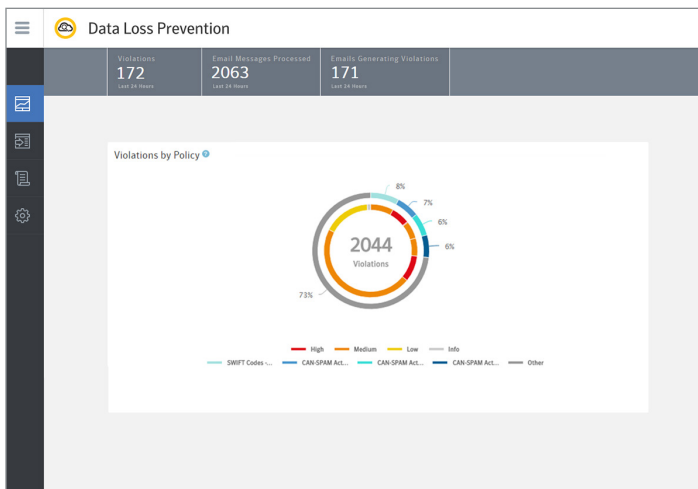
Data Loss Prevention

Violations
172
Last 24 Hours

Email Messages Processed
2063
Last 24 Hours

Emails Generating Violations
171
Last 24 Hours

Violations by Policy

8%
7%
6%
6%
73%

2044
Violations

High
Medium
Low
Info

SWIFT Codes -...
CAN-SPAM Act...
CAN-SPAM Act...
CAN-SPAM Act...
Other